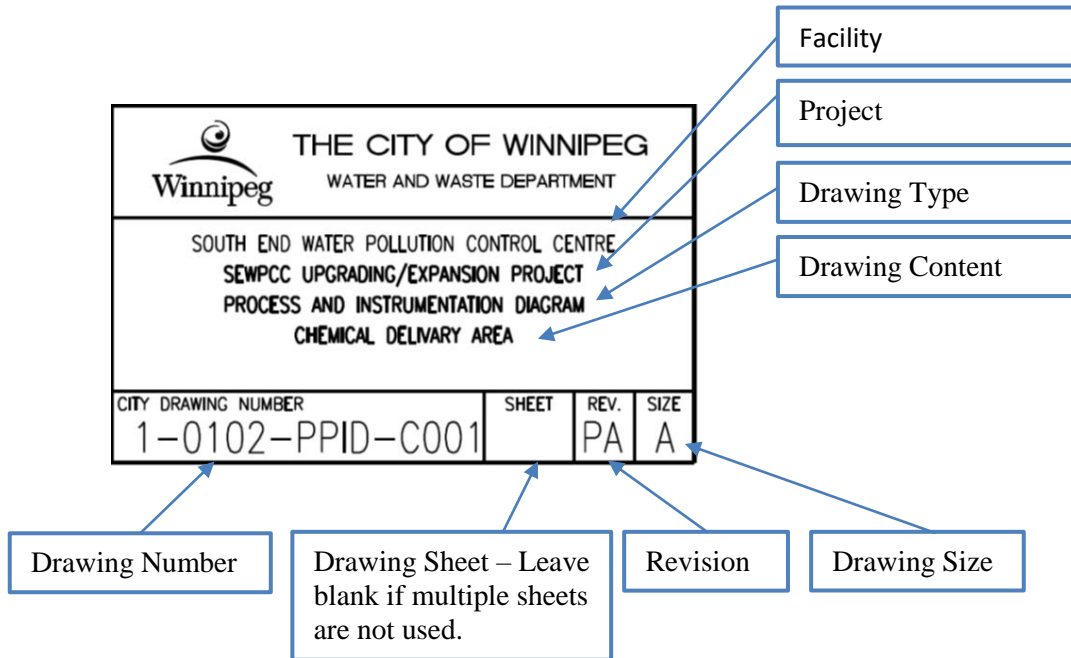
Facility

Project

Drawing Type

Drawing Content

Winnipeg

THE CITY OF WINNIPEG

WATER AND WASTE DEPARTMENT

SOUTH END WATER POLLUTION CONTROL CENTRE

SEWPCC UPGRADING/EXPANSION PROJECT

PROCESS AND INSTRUMENTATION DIAGRAM

CHEMICAL DELIVARY AREA

| CITY DRAWING NUMBER | SHEET | REV. | SIZE |
|---|---|---|---|
| 1-0102-PPID-C001 | | PA | A |

Drawing Number

Drawing Sheet – Leave blank if multiple sheets are not used.

Revision

Drawing Size